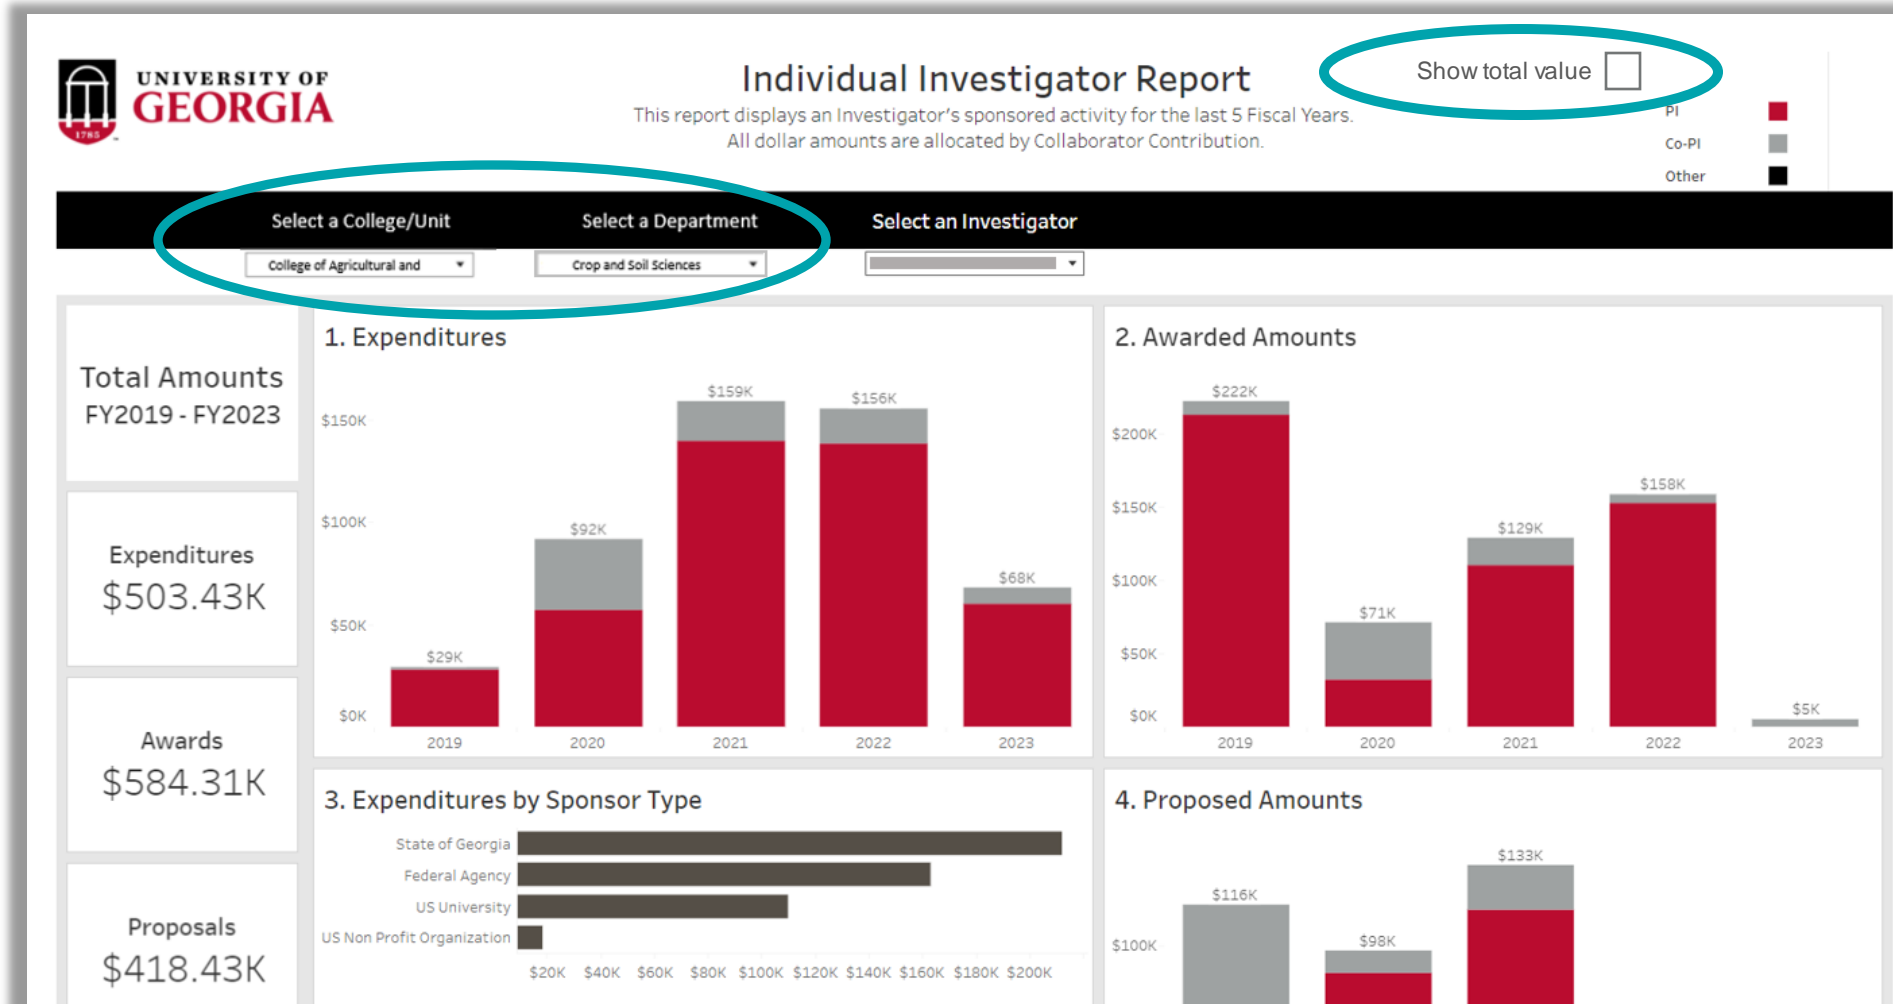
UNIVERSITY OF GEORGIA

1785

Individual Investigator Report

This report displays an Investigator's sponsored activity for the last 5 Fiscal Years. All dollar amounts are allocated by Collaborator Contribution.

Show total value

PI

Co-PI

Other

Select a College/Unit

College of Agricultural and

Select a Department

Crop and Soil Sciences

Select an Investigator

Total Amounts FY2019 - FY2023

Expenditures $503.43K

Awards $584.31K

Proposals $418.43K

1. Expenditures

$150K
$100K
$50K
$0K

$29K
$92K
$159K
$156K
$68K

2019
2020
2021
2022
2023

2. Awarded Amounts

$200K
$150K
$100K
$50K
$0K

$222K
$71K
$129K
$158K
$5K

2019
2020
2021
2022
2023

3. Expenditures by Sponsor Type

State of Georgia
Federal Agency
US University
US Non Profit Organization

$20K $40K $60K $80K $100K $120K $140K $160K $180K $200K

4. Proposed Amounts

$100K

$116K
$98K
$133K